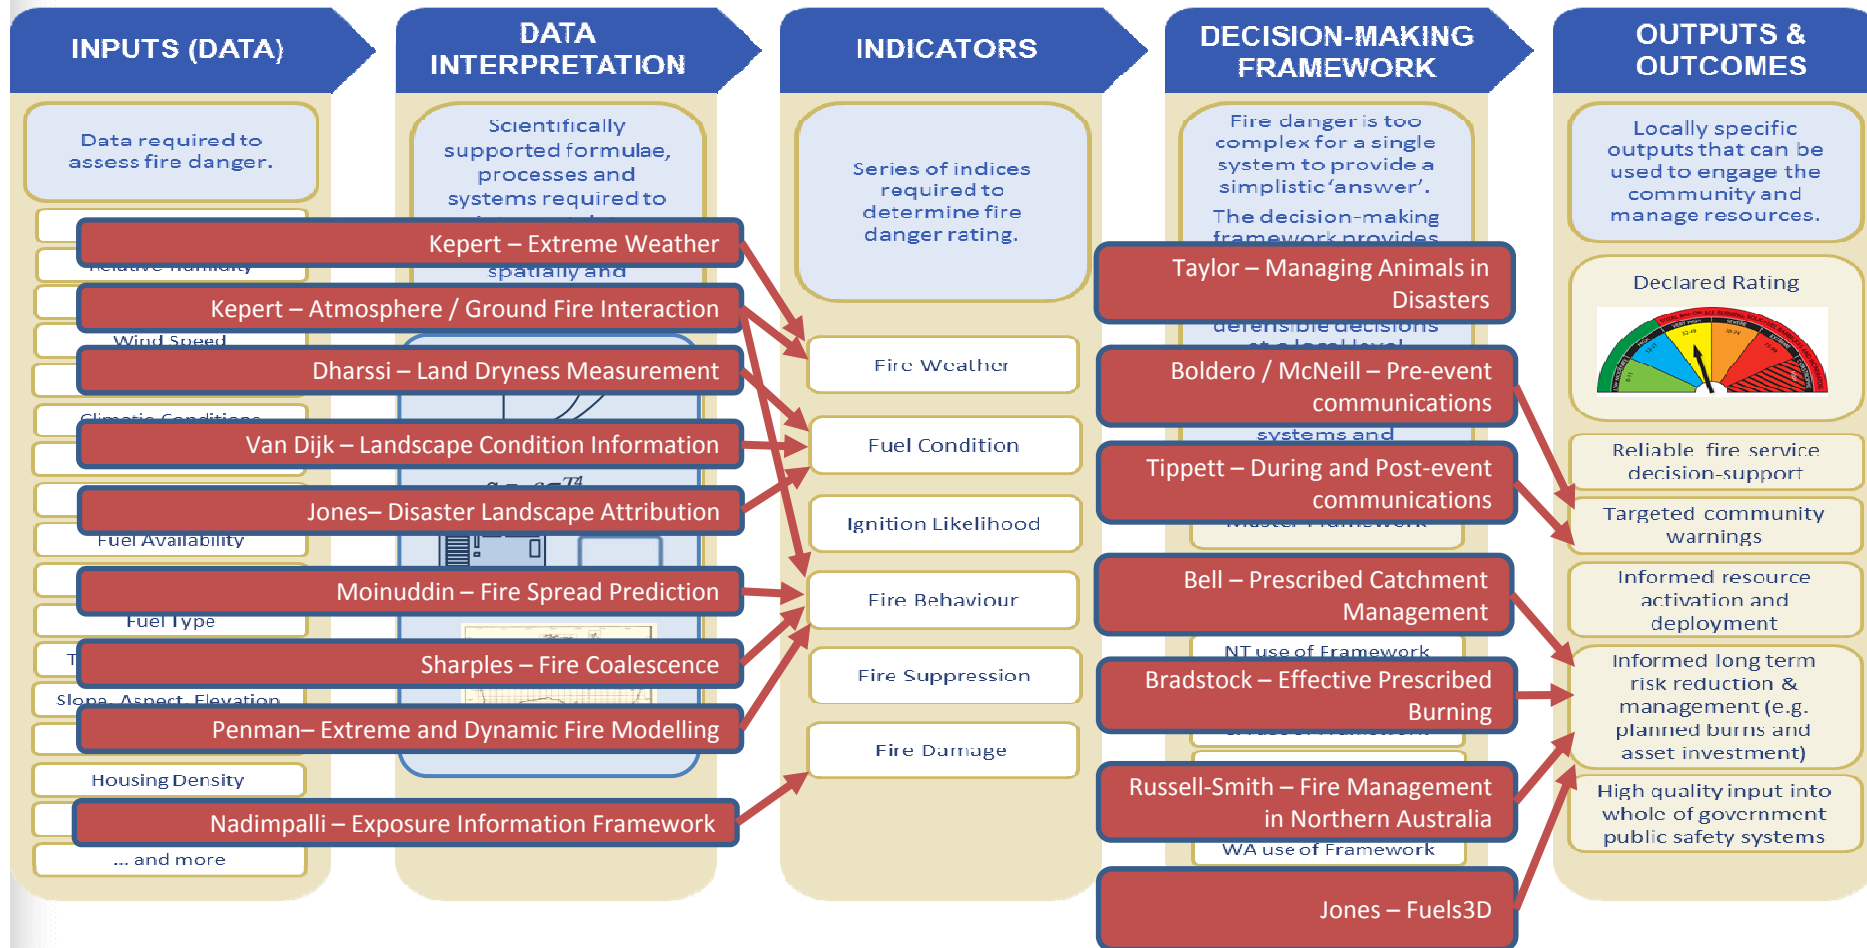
INPUTS (DATA)

Data required to assess fire danger.

Kepert – Extreme Weather

Relative Humidity

Kepert – Atmosphere / Ground Fire Interaction

Wind Speed

Dharssi – Land Dryness Measurement

Climatic Conditions

Van Dijk – Landscape Condition Information

Jones– Disaster Landscape Attribution

Fuel Availability

Moinuddin – Fire Spread Prediction

Fuel Type

T

Sharples – Fire Coalescence

Slope, Aspect, Elevation

Penman– Extreme and Dynamic Fire Modelling

Housing Density

Nadimpalli – Exposure Information Framework

... and more

DATA INTERPRETATION

Scientifically supported formulae, processes and systems required to

spatially and

INDICATORS

Series of indices required to determine fire danger rating.

Fire Weather

Fuel Condition

Ignition Likelihood

Fire Behaviour

Fire Suppression

Fire Damage

DECISION-MAKING FRAMEWORK

Fire danger is too complex for a single system to provide a simplistic 'answer'.

The decision-making framework provides

Taylor – Managing Animals in Disasters

defensible decisions

Boldero / McNeill – Pre-event communications

systems and

Tippett – During and Post-event communications

Master Framework

Bell – Prescribed Catchment Management

NT use of Framework

Bradstock – Effective Prescribed Burning

Russell-Smith – Fire Management in Northern Australia

WA use of Framework

Jones – Fuels3D

OUTPUTS & OUTCOMES

Locally specific outputs that can be used to engage the community and manage resources.

Declared Rating

Reliable fire service decision-support

Targeted community warnings

Informed resource activation and deployment

Informed long term risk reduction & management (e.g. planned burns and asset investment)

High quality input into whole of government public safety systems